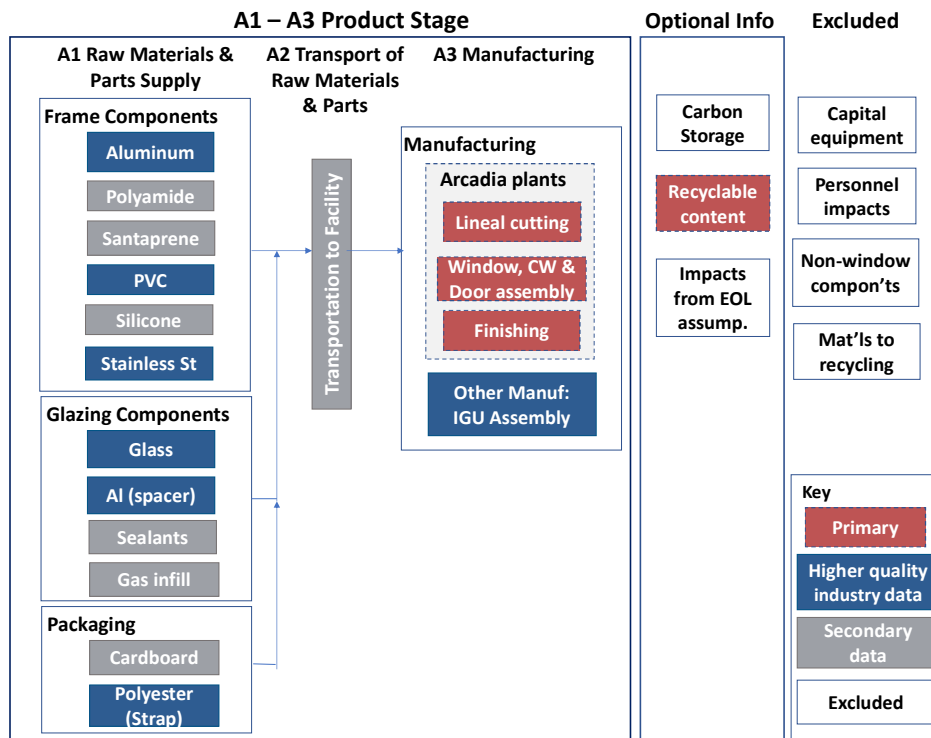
A1 – A3 Product Stage

A1 Raw Materials & Parts Supply

Frame Components

Aluminum

Polyamide

Santaprene

PVC

Silicone

Stainless St

Glazing Components

Glass

Al (spacer)

Sealants

Gas infill

Packaging

Cardboard

Polyester (Strap)

A2 Transport of Raw Materials & Parts

Transportation to Facility

A3 Manufacturing

Manufacturing

Arcadia plants

Lineal cutting

Window, CW & Door assembly

Finishing

Other Manuf: IGU Assembly

Optional Info

Carbon Storage

Recyclable content

Impacts from EOL assump.

Excluded

Capital equipment

Personnel impacts

Non-window compon'ts

Mat'ls to recycling

Key

Primary

Higher quality industry data

Secondary data

Excluded